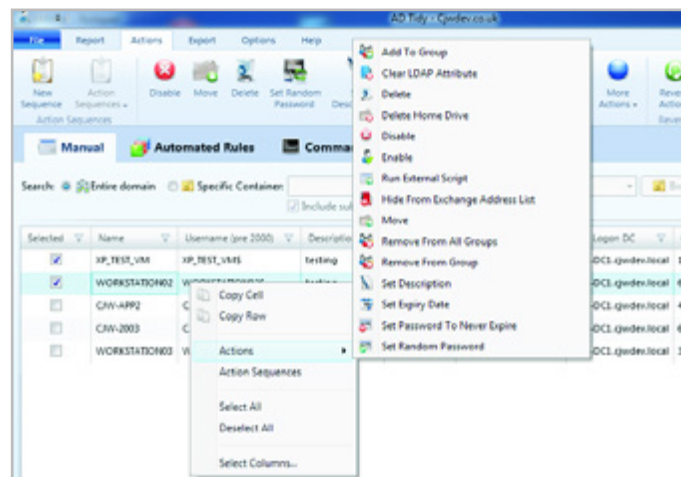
AD Tidy - Cjwdev.co.uk

File Report Actions Export Options Help

New Sequence Action Sequences Action Sequences Disable Move Delete Set Random Password Desc

More Actions Reve Actio Rever

Manual Automated Rules Comma

Search: Entire domain Specific Container: Include sub

| Selected | Name | Username (pre 2000) | Descriptio | Logon DC |
|---|---|---|---|---|
| ☑ | XP_TEST_VM | XP_TEST_VM$ | testing | DC1.cjwdev.local |
| ☑ | WORKSTATION02 | WORKSTATION02 | testing | DC1.cjwdev.local |
| ☐ | CJW-APP2 | C | | DC1.cjwdev.local |
| ☐ | CJW-2003 | C | | DC1.cjwdev.local |
| ☐ | WORKSTATION03 | W | | DC1.cjwdev.local |

Copy Cell
Copy Row
Actions
Action Sequences
Select All
Deselect All
Select Columns...

Add To Group
Clear LDAP Attribute
Delete
Delete Home Drive
Disable
Enable
Run External Script
Hide From Exchange Address List
Move
Remove From All Groups
Remove From Group
Set Description
Set Expiry Date
Set Password To Never Expire
Set Random Password